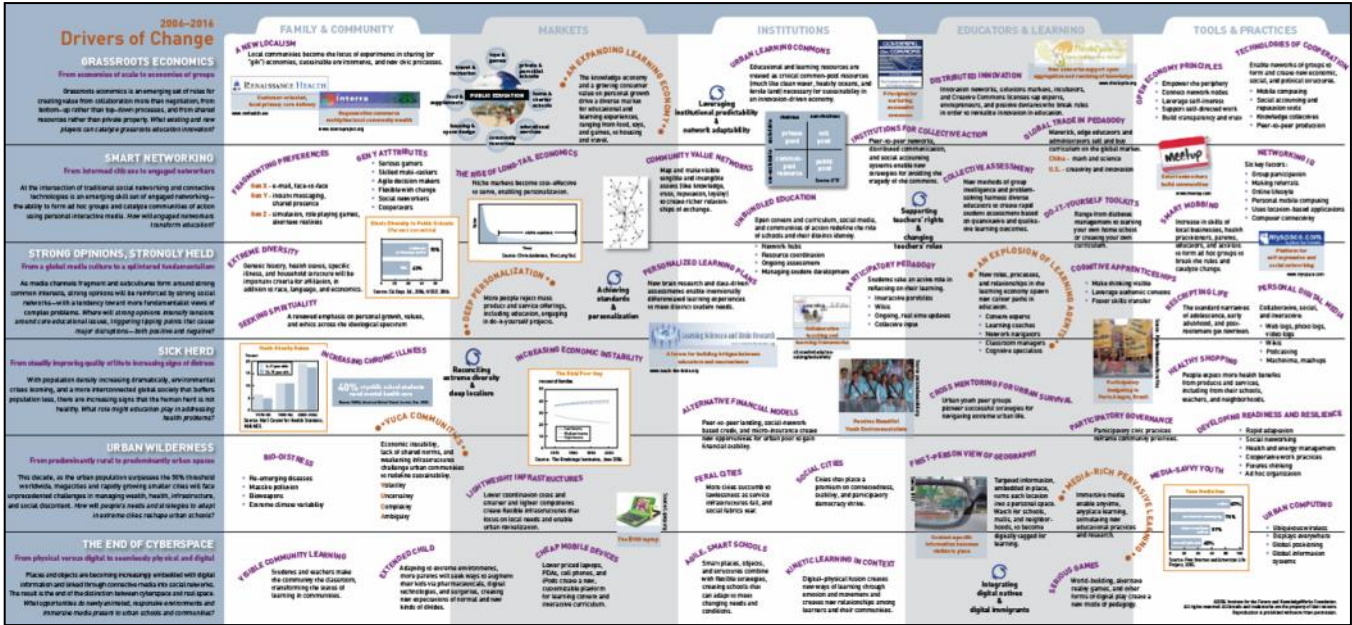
2006–2016
Drivers of Change

FAMILY & COMMUNITY | MARKETS | INSTITUTIONS | EDUCATORS & LEARNING | TOOLS & PRACTICES

GRASSROOTS ECONOMICS
From economies of scale to economies of groups

Grassroots economics is an emerging set of rules for creating value from collaboration more than negotiation, from bottom-up rather than top-down processes, and from shared resources rather than private property. What existing and new players can catalyze grassroots education innovation?

A NEW LOCALISM
Local communities become the focus of experiments in sharing (or "gift") economies, sustainable environments, and new civic processes.

Renaissance Health
Interra

PUBLIC EDUCATION

AN EXPANDING LEARNING ECONOMY
The knowledge economy and a growing consumer value on personal growth drive a diverse market for educational and learning experiences, ranging from tools, toys, and games, to housing and travel.

URBAN LEARNING COMMONS
Educational and learning resources are treated as critical common-pool resources (much like clean water, healthy oceans, and fertile land) necessary for sustainability in an innovation-driven economy.

Leveraging institutional predictability & network adaptability

DISTRIBUTED INNOVATION
Innovation networks, collectors markets, incubators, and Creative Commons licenses tap experts, entrepreneurs, and passive dormant to break rules in order to revitalize innovation in education.

OPEN ECONOMY PRINCIPLES
Empower the periphery
Connect network nodes
Leverage self-interest
Support self-directed work
Build transparency and trust

TECHNOLOGIES OF COOPERATION
Enable networks of groups to form and create new economic, social, and political structures.
Mobile computing
Social accounting and reputation tools
Knowledge collectives
Peer-to-peer production

SMART NETWORKING
From internet citizens to engaged netizens

At the intersection of traditional social networking and connective technologies is an emerging skill set of engaged networking—the ability to form ad hoc groups and catalyze communities of action using personal interactive media. How will engaged networkers transform education?

FRAGMENTING PREFERENCES
Gen X – e-mail, face-to-face
Gen Y – instant messaging, shared presence
Gen Z – simulation, role-playing games, alternate realities

GEN Y ATTRIBUTES
Serious gamers
Skilled multi-taskers
Agile decision makers
Flexible with change
Social networkers
Cooperators

THE RISE OF LONG-TAIL ECONOMICS
Niche markets become cost-effective to serve, enabling personalization.

COMMUNITY VALUE NETWORKS
Map and make visible tangible and intangible assets (like knowledge, trust, reputation, loyalty) to create richer relationships of exchange.

INSTITUTIONS FOR COLLECTIVE ACTION
Peer-to-peer networks, distributed communication, and social accounting systems enable new strategies for avoiding the tragedy of the commons.

GLOBAL TRADE IN PEDAGOGY
Maverick, edge educators and administrators sell and buy curriculum on the global market.
China – math and science
U.S. – creativity and innovation

COLLECTIVE ASSESSMENT
New methods of group intelligence and problem-solving harness diverse educators to create rapid custom assessment based on quantitative and qualitative learning outcomes.

Supporting teachers' rights & changing teachers' roles

UNBUNDLED EDUCATION
Open content and curriculum, social media, and communities of action redefine the role of schools and their districts.

DO-IT-YOURSELF TOOLKITS
Ranges from database management to learning your own home school or creating your own curriculum.

Meetup

SMART MOBBING
Increase in skills of local businesses, health practitioners, parents, educators, and activists to form ad hoc groups to break the rules and catalyze change.

NETWORKING
Six key factors:
Group participation
Mobile networks
Online lifestyle
Personal mobile computing
Location-based applications
Computer connectivity

STRONG OPINIONS, STRONGLY HELD
From a global media culture to a splintered fundamentalism

As media channels fragment and subcultures form around strong common interests, strong opinions will be nurtured by strong social networks—with a tendency toward more fundamental views of complex problems. Where will strong opinions intensify tensions around core educational issues, triggering tipping points that cause major disruptions—both positive and negative?

EXTREME DIVERSITY
Gender, health status, specific illness, and household structure will be important cross-cutter affiliations, in addition to race, language, and economics.

SEEKING SPIRITUALITY
A renewed emphasis on personal growth, values, and ethics across the ideological spectrum

DEEP PERSONALIZATION
More people reject mass products and services offerings, including education, engaging in do-it-yourself projects.

Achieving standards & personalization

Network hubs
Resource coordination
Ongoing assessment
Managing student development

PERSONALIZED LEARNING PLANS
New brain research and data-driven assessments enable incrementally differentiated learning experiences to meet distinct student needs.

PARTICIPATORY PEDAGOGY
Students take an active role in reflecting on their learning.
Interactive portfolios
Wikis
Ongoing, real-time updates
Collective input

AN EXPLOSION OF LEARNING AGENTS
New roles, processes, and relationships in the learning ecosystem spawn new career paths in education.
Content experts
Learning coaches
Network navigators
Classroom managers
Cognitive specialists

COGNITIVE APPRENTICESHIPS
Make thinking visible
Leverage authentic contexts
Foster skills transfer

DESCRIBING LIFE
The standard narratives of adolescence, early adulthood, and post-retirement get rewritten.

PERSONAL DIGITAL MEDIA
Collaborative, social, and interactive
Web logs, photo logs, video logs
Wikis
Podcasting
Machinima, mashups

myspace.com

SICK HERD
From steadily improving quality of life to increasing signs of distress

With population density increasing dramatically, environmental crises looming, and a more interconnected global society that fosters population loss, there are increasing signs that the human herd is not healthy. What role might education play in addressing health problems?

INCREASING CHRONIC ILLNESS
40%

INCREASING ECONOMIC INSTABILITY

Reconciling extreme diversity & deep localism

Learning Sciences and Brain Research

ALTERNATIVE FINANCIAL MODELS
Peer-to-peer lending, social-network based credit, and micro-insurance create new opportunities for urban poor to gain financial stability.

CROSS MENTORING FOR URBAN SURVIVAL
Urban youth peer groups pioneer successful strategies for navigating extreme urban life.

HEALTHY SHOPPING
People expect more health benefits from products and services, including from their schools, teachers, and neighborhoods.

PARTICIPATORY GOVERNANCE
Participatory civic practices reframe community priorities.

DEVELOPING READINESS AND RESILIENCE

URBAN WILDERNESS
From predominantly rural to predominantly urban spaces

This decade, as the urban population surpasses the 50% threshold worldwide, megacities and rapidly growing urban areas will face unprecedented challenges in managing wealth, health, infrastructure, and social discontent. How will people's needs and strategies to adapt in extreme cities reshape urban schools?

BIO-DISTRESS
Re-emerging diseases
Massive pollution
Bioweapons
Extreme climate variability

VUCA COMMUNITIES
Economic instability, lack of shared norms, and weakening infrastructures challenge urban communities to redefine sustainability.
Volatility
Uncertainty
Complexity
Ambiguity

LIGHTWEIGHT INFRASTRUCTURES
Lower coordination costs and cheaper and lighter technologies create flexible infrastructures that focus on local needs and enable urban revitalization.

FERAL CITIES
More cities succumb to lawlessness as service infrastructures fail, and social fabrics tear.

SOCIAL CITIES
Cities place a premium on connectedness, livability, and participatory democracy to thrive.

FIRST-PERSON VIEW OF GEOGRAPHY
Targeted information, embedded in place, turns each location into a personal space. Watch for schools, malls, and neighborhoods to become digitally tagged for learning.

MEDIA-RICH PERVASIVE LEARNING
Immersive media enable anywhere, anyplace learning, simulating new educational practices and research.

MEDIA-SAVVY YOUTH
Rapid adaptation
Social networking
Health and energy management
Cooperative work practices
Parallel thinking
Ad hoc organization

THE END OF CYBERSPACE
From physical versus digital to seamlessly physical and digital

Places and objects are becoming increasingly embedded with digital information and linked through connective media into social networks. The result is the end of the distinction between cyberspace and real space. What opportunities do newly animated, responsive environments and immersive media present to urban schools and communities?

VISIBLE COMMUNITY LEARNING
Students and teachers make the community the classroom, transforming the scene of learning in communities.

EXTENDED CHILD
Adapting to extreme environments, more parents will seek ways to augment their kids via pharmaceuticals, digital technologies, and surgeries, creating new expectations of normal and new kinds of divides.

CHEAP MOBILE DEVICES
Lower priced laptops, PDAs, cell phones, and iPods create a new, customizable platform for learning content and interactive curriculum.

AGILE, SMART SCHOOLS
Smart places, objects, and structures combine with flexible strategies, creating schools that can adapt to meet changing needs and conditions.

KINETIC LEARNING IN CONTEXT
Digital-physical fusion creates new ways of learning through emotion and movement and creates new relationships among learners and their communities.

Integrating digital natives & digital immigrants

SERIOUS GAMES
World-building, alternate reality games, and other forms of digital play create a new mode of pedagogy.

URBAN COMPUTING
Ubiquitous wireless
Displays everywhere
Global positioning
Global information systems